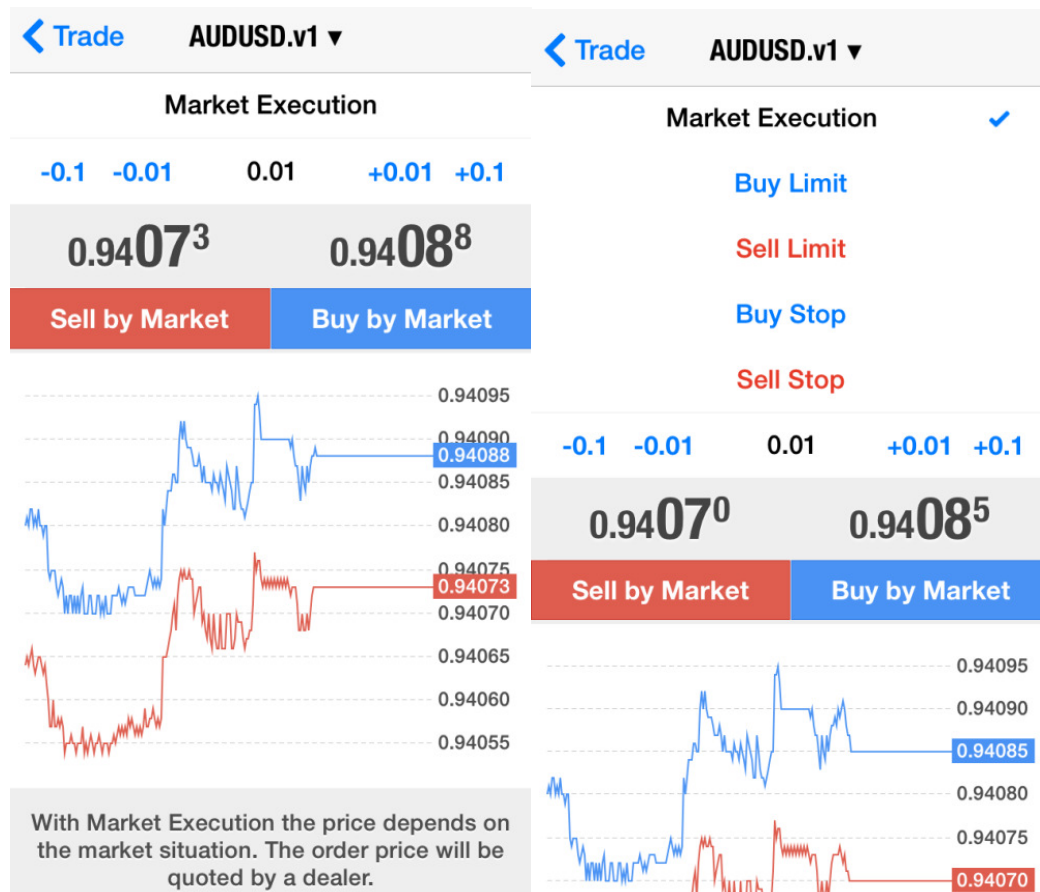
Trade AUDUSD.v1 ▾

Market Execution

-0.1 -0.01 0.01 +0.01 +0.1

$0.94\mathbf{07}^{3}$ $0.94\mathbf{08}^{8}$

Sell by Market Buy by Market

0.94095
0.94090
0.94088
0.94085
0.94080
0.94075
0.94073
0.94070
0.94065
0.94060
0.94055

With Market Execution the price depends on the market situation. The order price will be quoted by a dealer.

Trade AUDUSD.v1 ▾

Market Execution ✔
Buy Limit
Sell Limit
Buy Stop
Sell Stop

-0.1 -0.01 0.01 +0.01 +0.1

$0.94\mathbf{07}^{0}$ $0.94\mathbf{08}^{5}$

Sell by Market Buy by Market

0.94095
0.94090
0.94085
0.94080
0.94075
0.94070